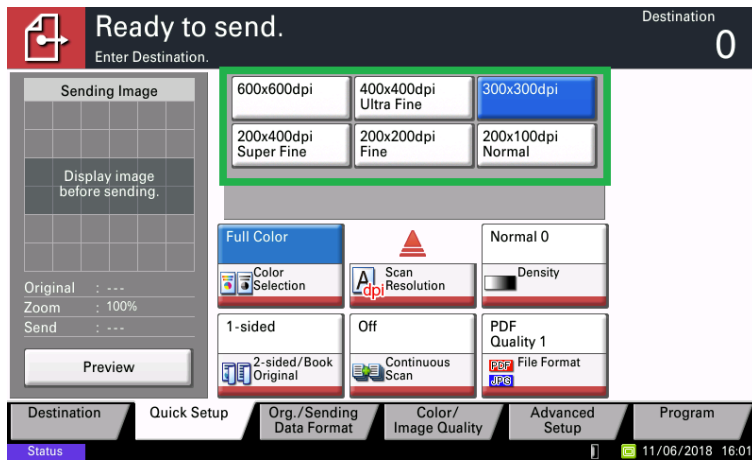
Ready to send.
Enter Destination.

Destination
0

Sending Image

Display image before sending.

Original : ---
Zoom : 100%
Send : ---

Preview

600x600dpi
400x400dpi Ultra Fine
300x300dpi
200x400dpi Super Fine
200x200dpi Fine
200x100dpi Normal

Full Color
Color Selection

Scan Resolution

Normal 0
Density

1-sided
2-sided/Book Original

Off
Continuous Scan

PDF Quality 1
PDF JPG File Format

Destination
Quick Setup
Org./Sending Data Format
Color/ Image Quality
Advanced Setup
Program

Status
11/06/2018 16:01